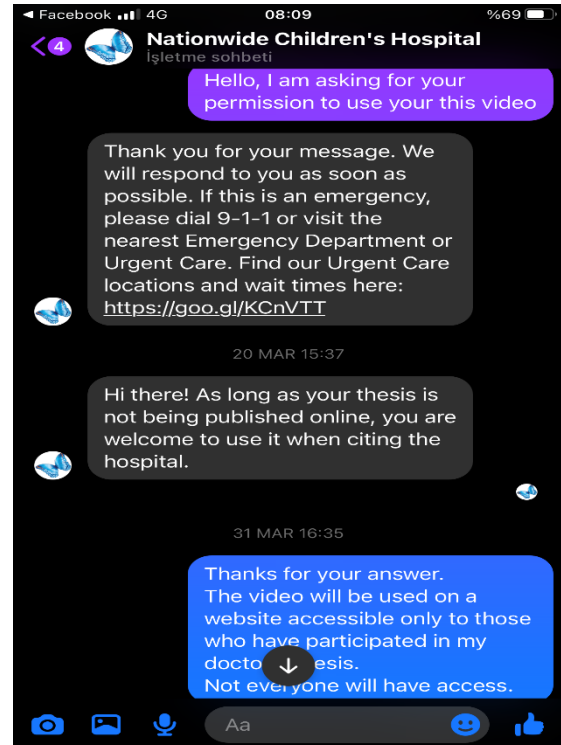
◂ Facebook 4G 08:09 %69

4 Nationwide Children's Hospital
İşletme sohbeti

Hello, I am asking for your permission to use your this video

Thank you for your message. We will respond to you as soon as possible. If this is an emergency, please dial 9-1-1 or visit the nearest Emergency Department or Urgent Care. Find our Urgent Care locations and wait times here: https://goo.gl/KCnVTT

20 MAR 15:37

Hi there! As long as your thesis is not being published online, you are welcome to use it when citing the hospital.

31 MAR 16:35

Thanks for your answer.
The video will be used on a website accessible only to those who have participated in my docto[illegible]esis.
Not eve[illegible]one will have access.

Aa